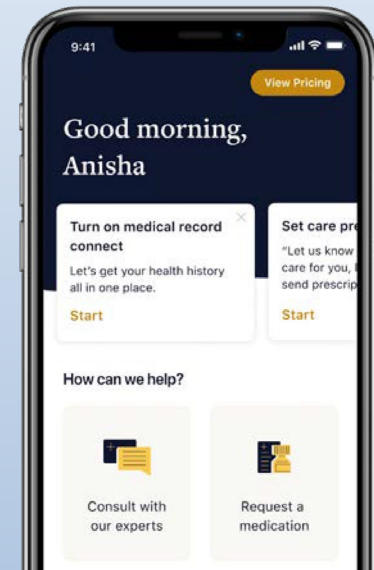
9:41

View Pricing

Good morning, Anisha

Turn on medical record connect

Let's get your health history all in one place.

Start

Set care pre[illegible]

"Let us know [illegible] care for you, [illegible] send prescrip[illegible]

Start

How can we help?

Consult with our experts

Request a medication